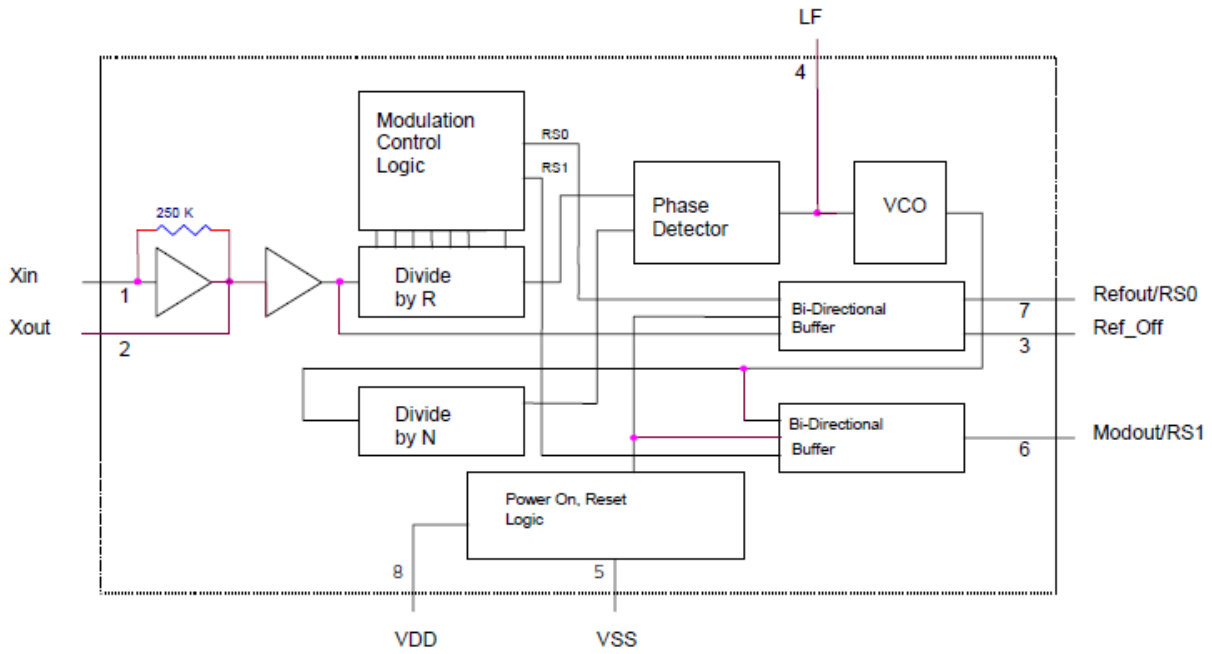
LF

4

Modulation Control Logic

RS0

RS1

Phase Detector

VCO

250 K

Xin

1

Xout

2

Divide by R

Bi-Directional Buffer

Refout/RS0

7

Ref_Off

3

Divide by N

Bi-Directional Buffer

Modout/RS1

6

Power On, Reset Logic

8

5

VDD

VSS